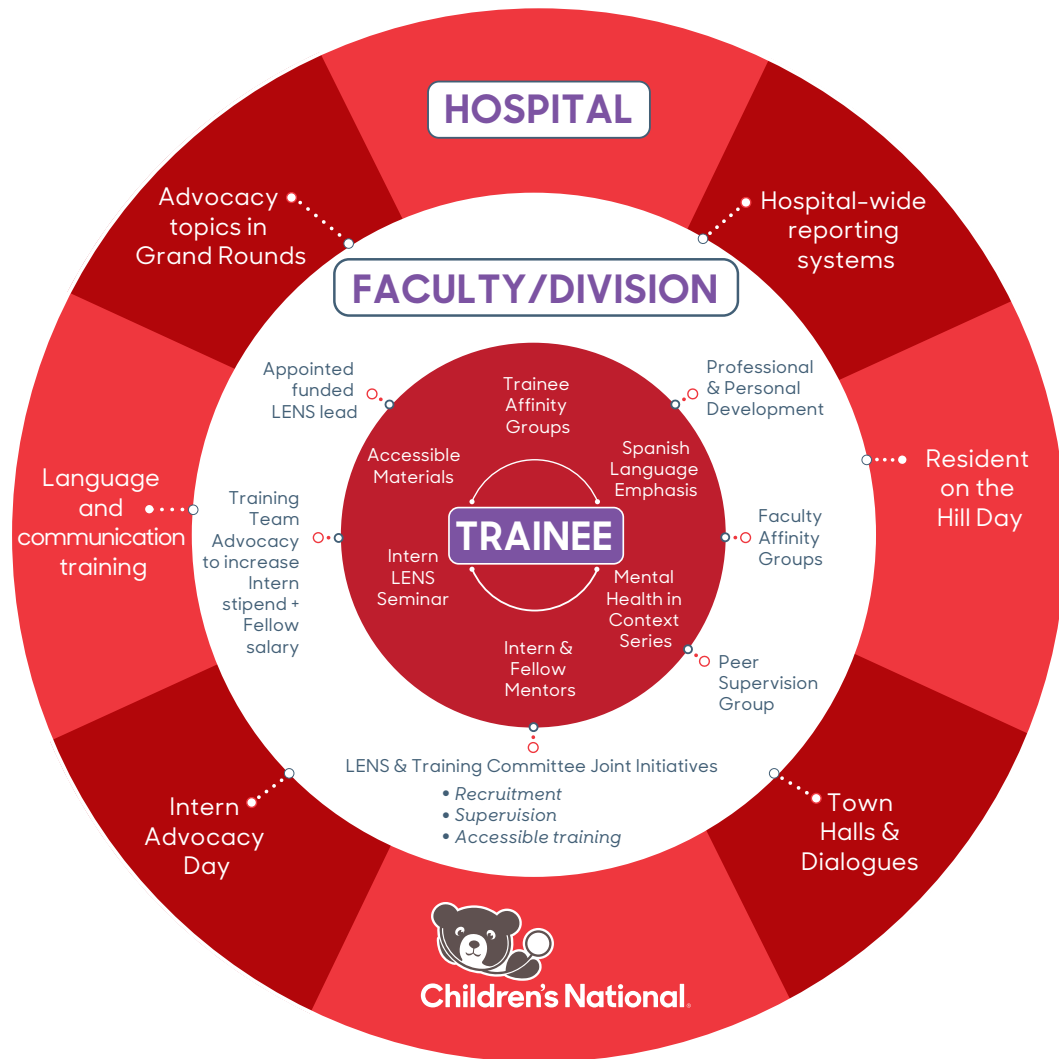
HOSPITAL

Advocacy topics in Grand Rounds

Hospital-wide reporting systems

Resident on the Hill Day

Town Halls & Dialogues

Intern Advocacy Day

Language and communication training

FACULTY/DIVISION

Appointed funded LENS lead

Professional & Personal Development

Faculty Affinity Groups

Peer Supervision Group

LENS & Training Committee Joint Initiatives
• Recruitment
• Supervision
• Accessible training

Training Team Advocacy to increase Intern stipend + Fellow salary

Trainee Affinity Groups

Spanish Language Emphasis

Mental Health in Context Series

Intern & Fellow Mentors

Intern LENS Seminar

Accessible Materials

TRAINEE

Children's National